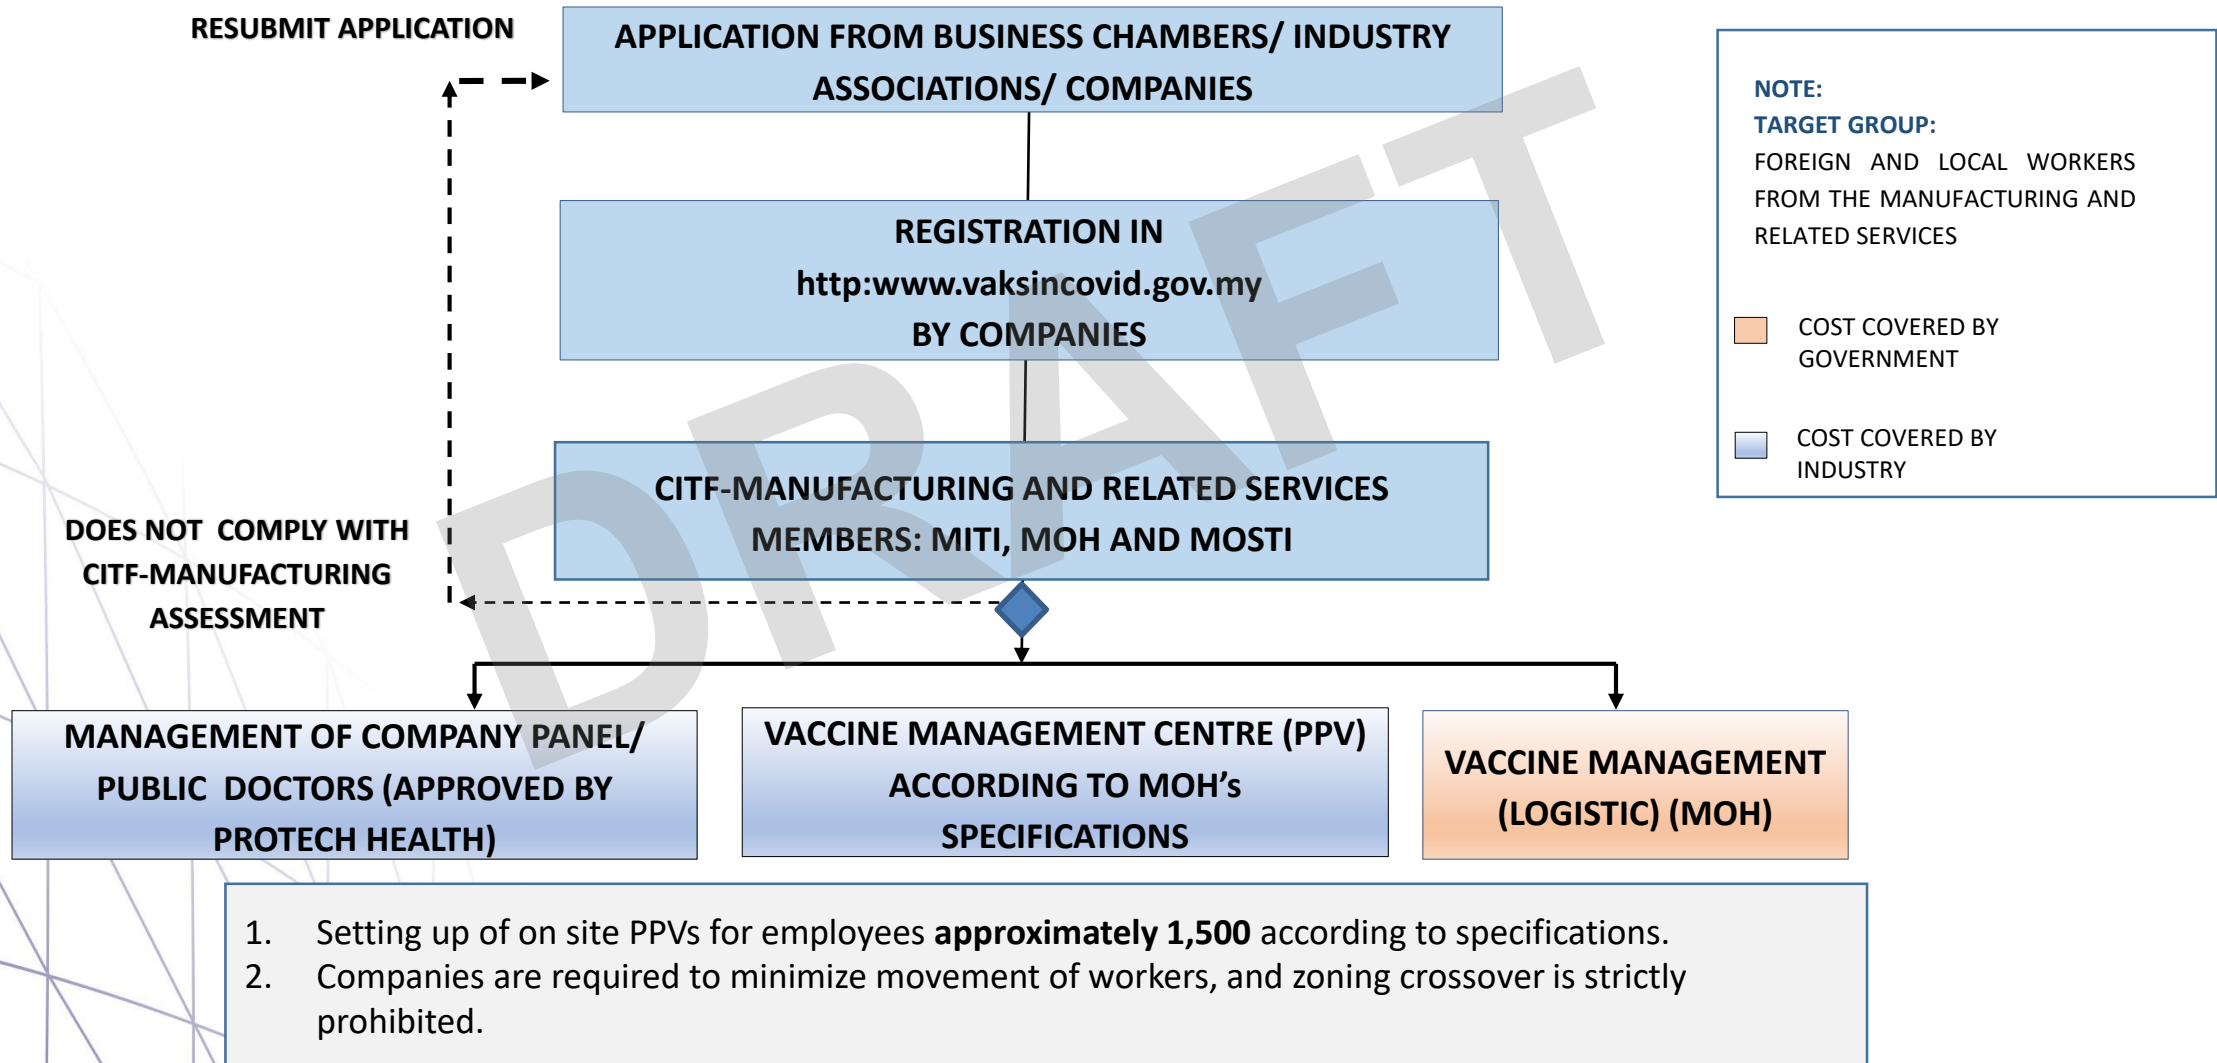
RESUBMIT APPLICATION

APPLICATION FROM BUSINESS CHAMBERS/ INDUSTRY ASSOCIATIONS/ COMPANIES

NOTE:
TARGET GROUP:
FOREIGN AND LOCAL WORKERS FROM THE MANUFACTURING AND RELATED SERVICES

COST COVERED BY GOVERNMENT

COST COVERED BY INDUSTRY

REGISTRATION IN
http:www.vaksincovid.gov.my
BY COMPANIES

DRAFT

CITF-MANUFACTURING AND RELATED SERVICES
MEMBERS: MITI, MOH AND MOSTI

DOES NOT COMPLY WITH CITF-MANUFACTURING ASSESSMENT

MANAGEMENT OF COMPANY PANEL/ PUBLIC DOCTORS (APPROVED BY PROTECH HEALTH)

VACCINE MANAGEMENT CENTRE (PPV) ACCORDING TO MOH's SPECIFICATIONS

VACCINE MANAGEMENT (LOGISTIC) (MOH)

1. Setting up of on site PPVs for employees **approximately 1,500** according to specifications.
2. Companies are required to minimize movement of workers, and zoning crossover is strictly prohibited.